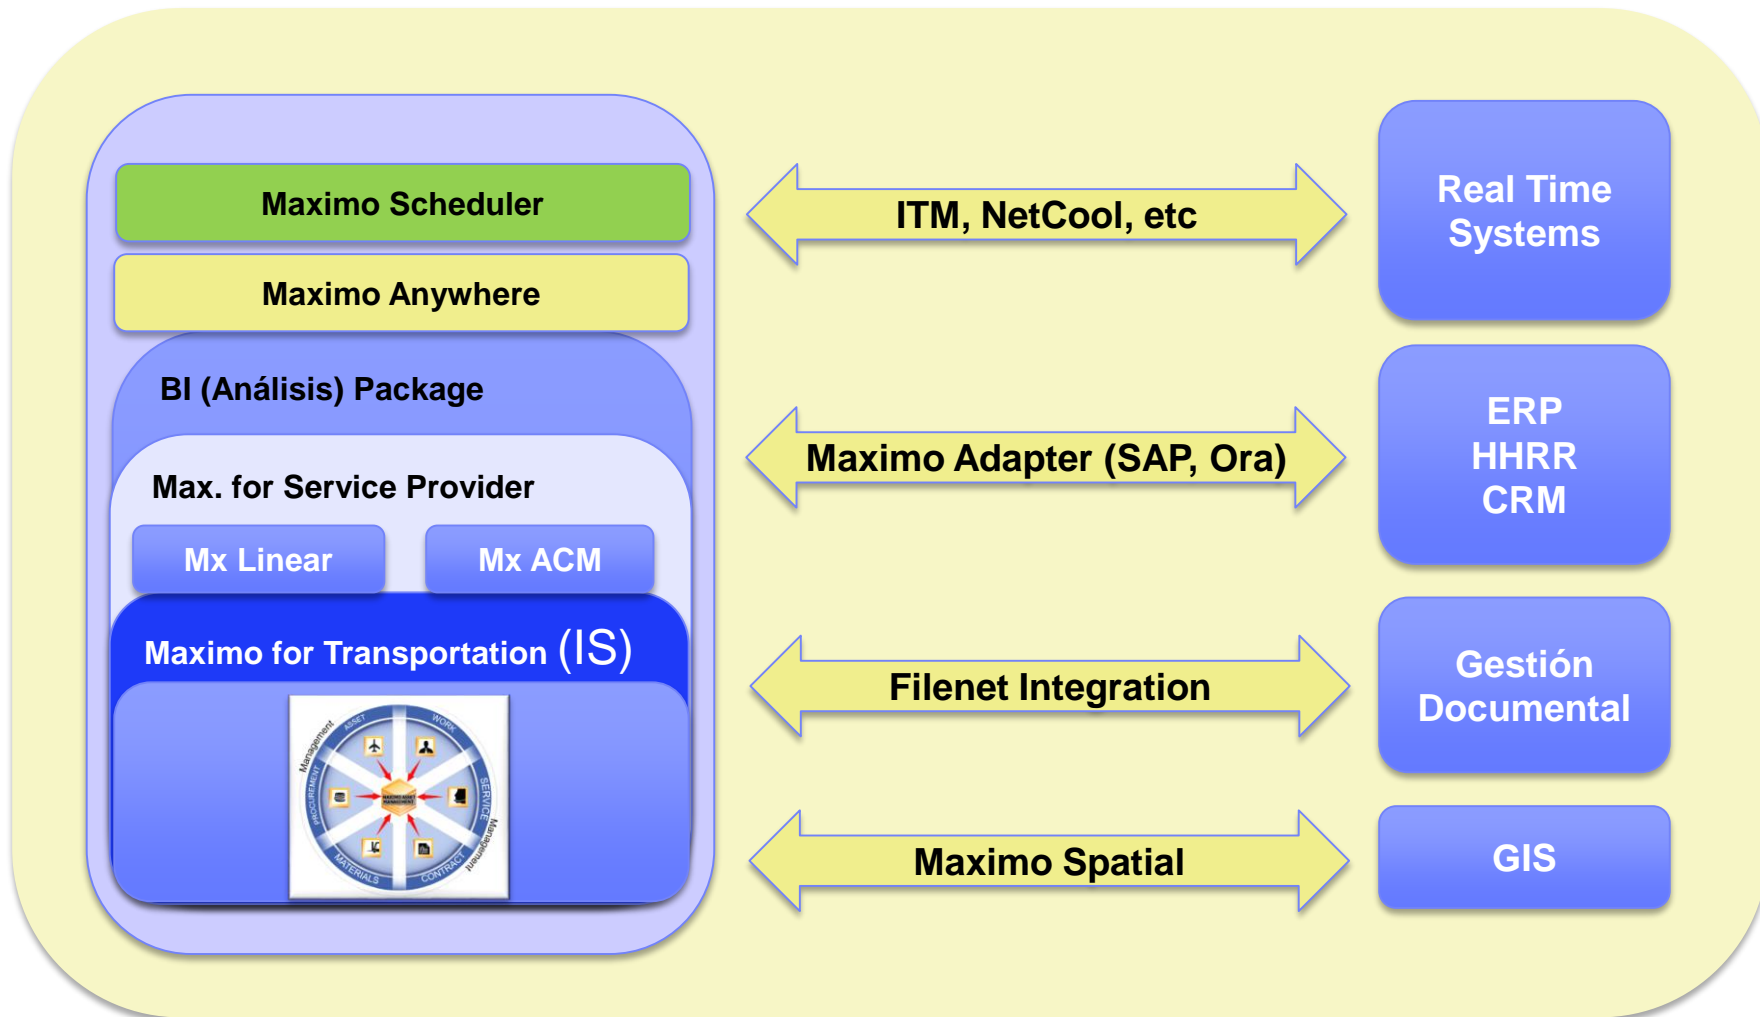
Maximo Scheduler

Maximo Anywhere

BI (Análisis) Package

Max. for Service Provider

Mx Linear

Mx ACM

Maximo for Transportation (IS)

Management ASSET WORK SERVICE Management CONTRACT MATERIALS PROCUREMENT

ITM, NetCool, etc

Real Time Systems

Maximo Adapter (SAP, Ora)

ERP
HHRR
CRM

Filenet Integration

Gestión Documental

Maximo Spatial

GIS